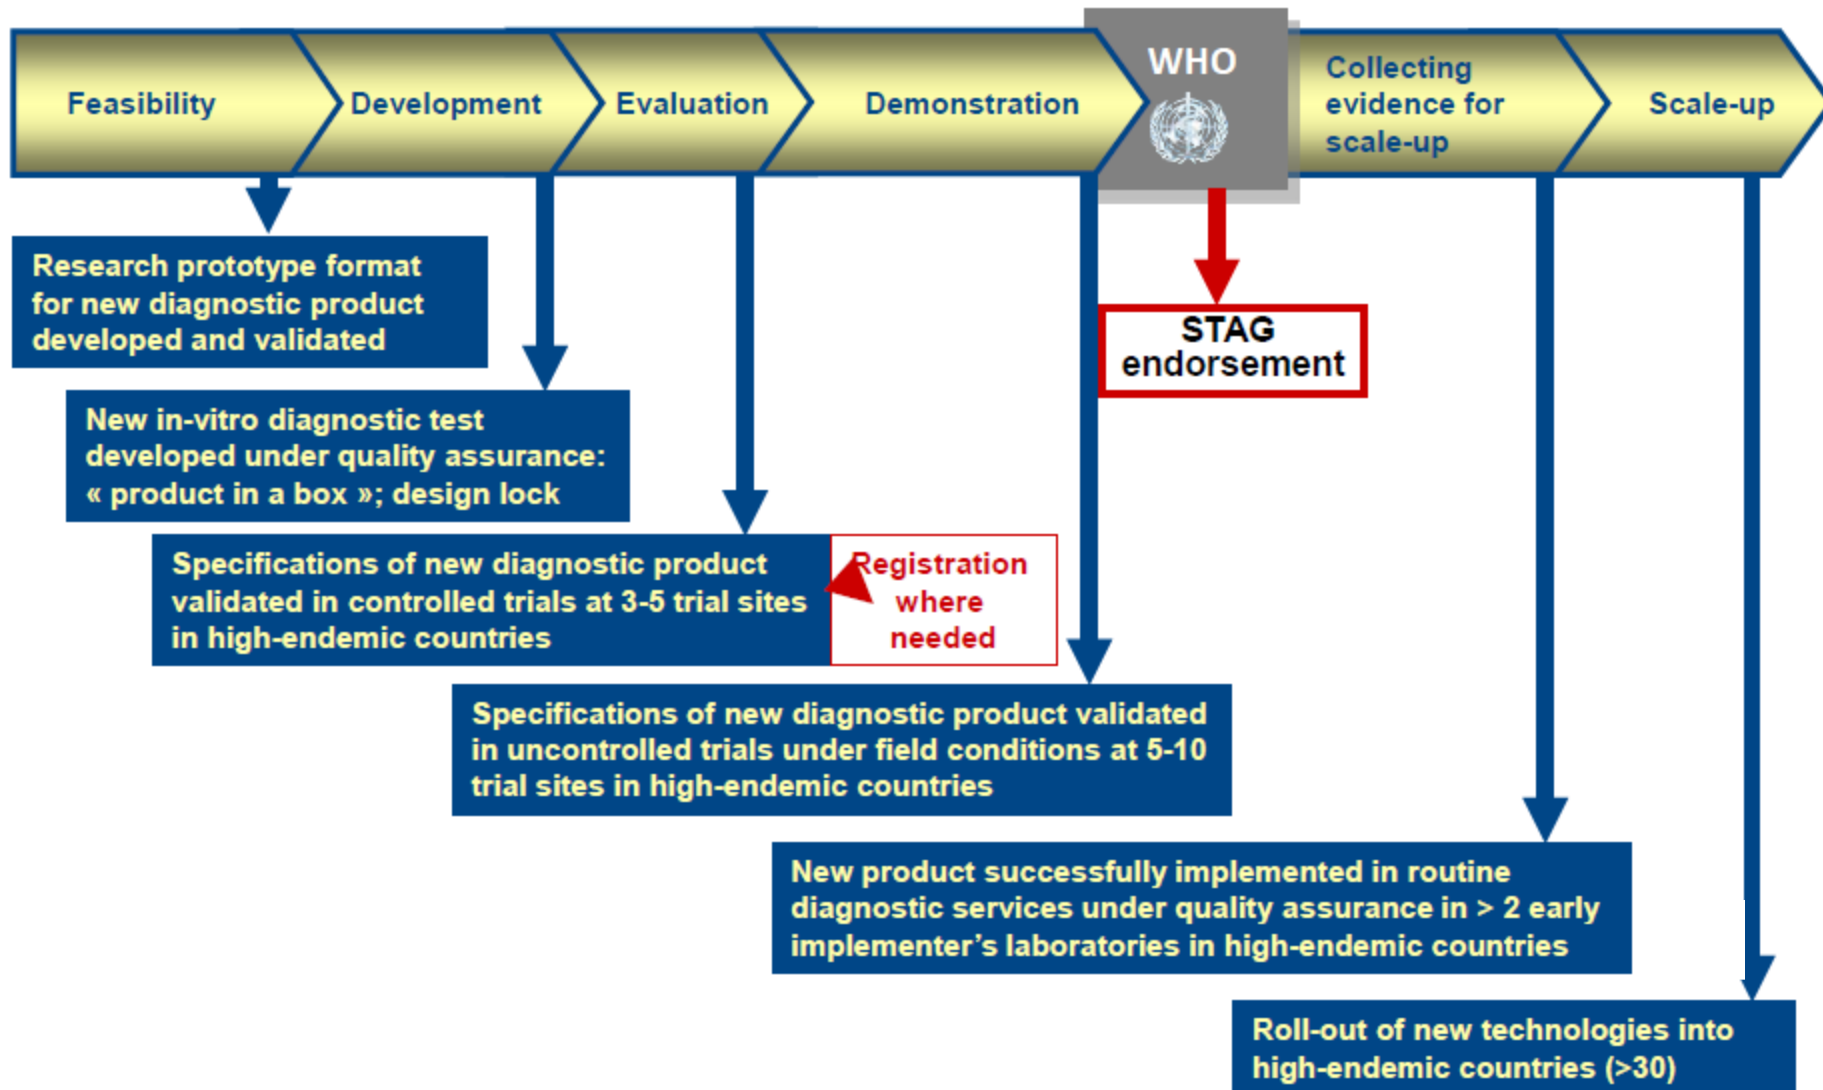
Feasibility

Development

Evaluation

Demonstration

WHO

Collecting evidence for scale-up

Scale-up

Research prototype format for new diagnostic product developed and validated

STAG endorsement

New in-vitro diagnostic test developed under quality assurance: « product in a box »; design lock

Specifications of new diagnostic product validated in controlled trials at 3-5 trial sites in high-endemic countries

Registration where needed

Specifications of new diagnostic product validated in uncontrolled trials under field conditions at 5-10 trial sites in high-endemic countries

New product successfully implemented in routine diagnostic services under quality assurance in > 2 early implementer's laboratories in high-endemic countries

Roll-out of new technologies into high-endemic countries (>30)